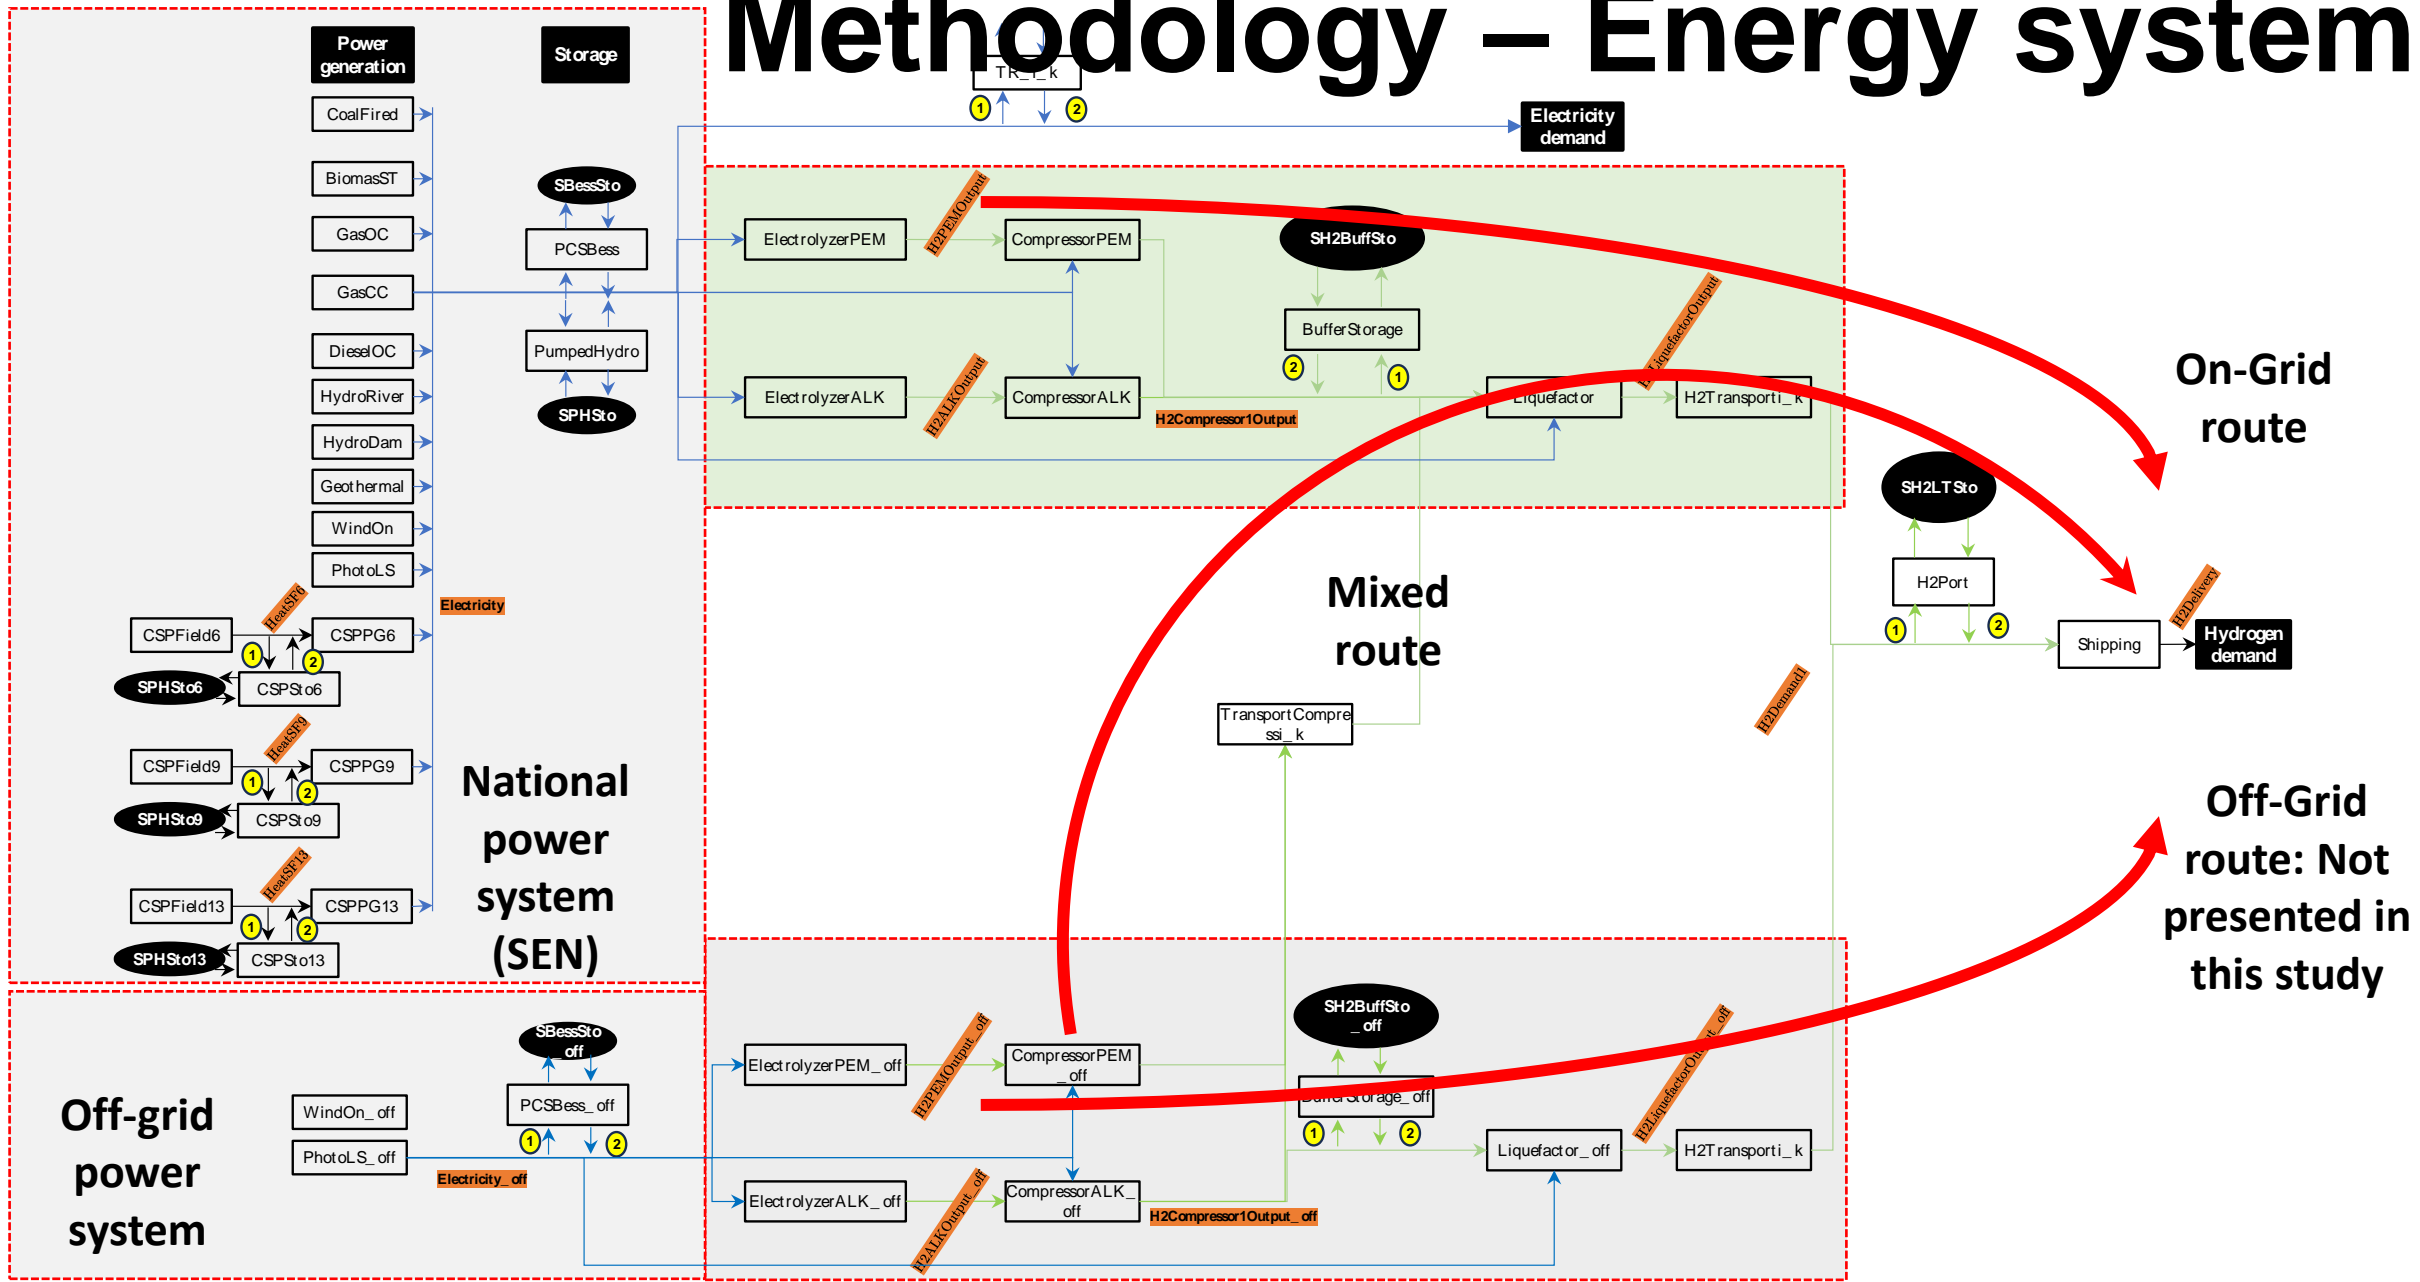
Methodology – Energy system

Power generation

Storage

CoalFired

BiomassST

GasOC

GasCC

DieselOC

HydroRiver

HydroDam

Geothermal

WindOn

PhotoLS

SBessSto

PCSBess

PumpedHydro

SPHSto

Electricity

CSPField6

HeatSF6

CSPPG6

1

2

SPHSto6

CSPSto6

CSPField9

HeatSF9

CSPPG9

1

2

SPHSto9

CSPSto9

CSPField13

HeatSF13

CSPPG13

1

2

SPHSto13

CSPSto13

National power system (SEN)

TR_I_k

1

2

Electricity demand

ElectrolyzerPEM

H2PEMOutput

CompressorPEM

SH2BuffSto

BufferStorage

2

1

ElectrolyzerALK

H2ALKOutput

CompressorALK

H2Compressor1Output

H2LiquefactorOutput

Liquefactor

H2Transporti_k

On-Grid route

SH2LTSto

H2Port

1

2

Shipping

H2Delivery

Hydrogen demand

Mixed route

TransportCompressi_k

H2Demand1

Off-Grid route: Not presented in this study

Off-grid power system

WindOn_off

PhotoLS_off

SBessSto_off

PCSBess_off

1

2

Electricity_off

ElectrolyzerPEM_off

H2PEMOutput_off

CompressorPEM_off

SH2BuffSto_off

BufferStorage_off

1

2

H2LiquefactorOutput_off

Liquefactor_off

H2Transporti_k

ElectrolyzerALK_off

H2ALKOutput_off

CompressorALK_off

H2Compressor1Output_off